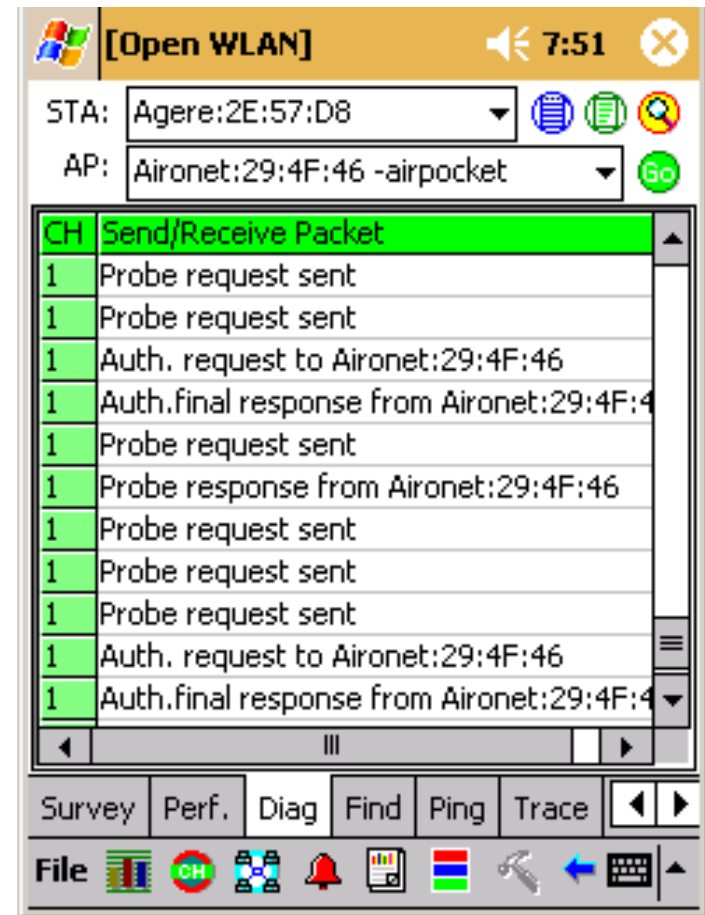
[Open WLAN] 7:51

STA: Agere:2E:57:D8

AP: Aironet:29:4F:46 -airpocket

Go

| CH | Send/Receive Packet |
|---|---|
| 1 | Probe request sent |
| 1 | Probe request sent |
| 1 | Auth. request to Aironet:29:4F:46 |
| 1 | Auth.final response from Aironet:29:4F:4 |
| 1 | Probe request sent |
| 1 | Probe response from Aironet:29:4F:46 |
| 1 | Probe request sent |
| 1 | Probe request sent |
| 1 | Probe request sent |
| 1 | Auth. request to Aironet:29:4F:46 |
| 1 | Auth.final response from Aironet:29:4F:4 |

Survey Perf. Diag Find Ping Trace

File CH